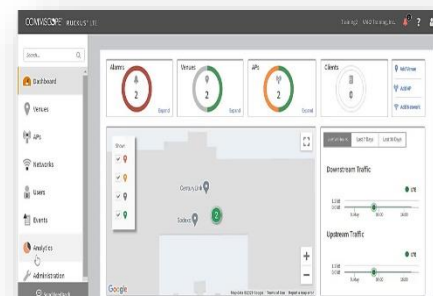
COMMSCOPE RUCKUS
Search...
Dashboard
Venues
APs
Networks
Users
Events
Analytics
Administration
Alarms
2
Expand
Venues
2
APs
2
Expand
Clients
0
Add Venue
Add AP
Add Network
Show
Google
Downstream Traffic
Upstream Traffic
+
−